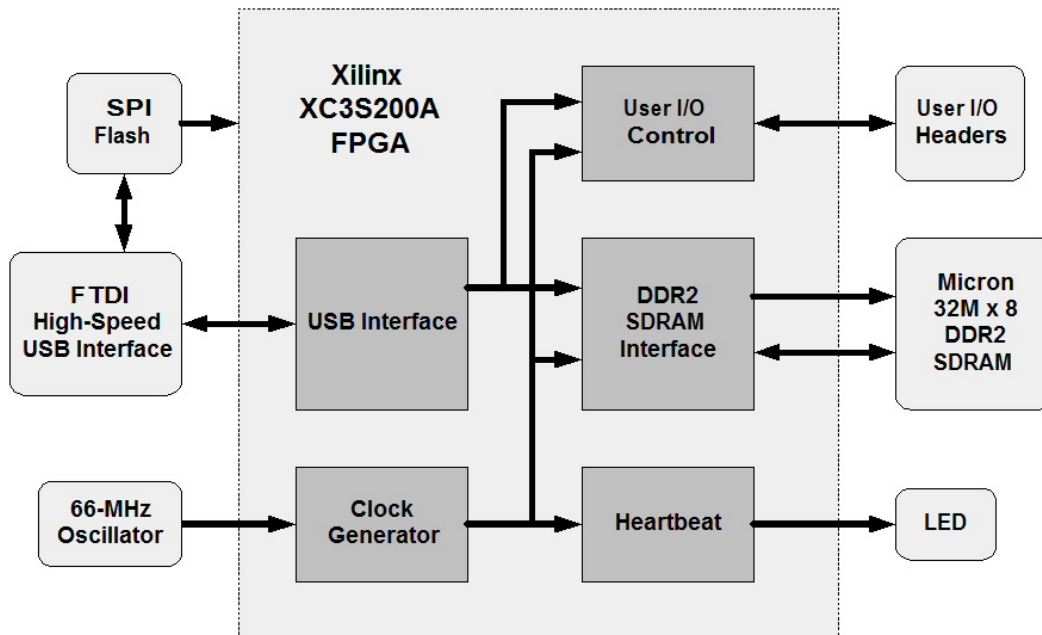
SPI
Flash

Xilinx
XC3S200A
FPGA

User I/O
Control

User I/O
Headers

FTDI
High-Speed
USB Interface

USB Interface

DDR2
SDRAM
Interface

Micron
32M x 8
DDR2
SDRAM

66-MHz
Oscillator

Clock
Generator

Heartbeat

LED